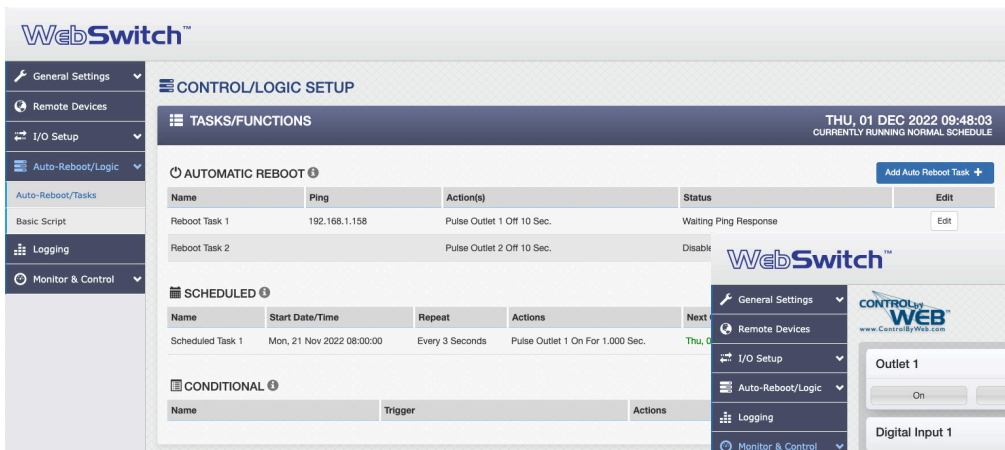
WebSwitch™

General Settings
Remote Devices
I/O Setup
Auto-Reboot/Logic
Auto-Reboot/Tasks
Basic Script
Logging
Monitor & Control

CONTROL/LOGIC SETUP

TASKS/FUNCTIONS

THU, 01 DEC 2022 09:48:03
CURRENTLY RUNNING NORMAL SCHEDULE

AUTOMATIC REBOOT

Add Auto Reboot Task +

| Name | Ping | Action(s) | Status | Edit |
|---|---|---|---|---|
| Reboot Task 1 | 192.168.1.158 | Pulse Outlet 1 Off 10 Sec. | Waiting Ping Response | Edit |
| Reboot Task 2 | | Pulse Outlet 2 Off 10 Sec. | Disable | |

SCHEDULED

| Name | Start Date/Time | Repeat | Actions | Next |
|---|---|---|---|---|
| Scheduled Task 1 | Mon, 21 Nov 2022 08:00:00 | Every 3 Seconds | Pulse Outlet 1 On For 1.000 Sec. | Thu, 0 |

CONDITIONAL

| Name | Trigger | Actions |
|---|---|---|

WebSwitch™

General Settings
Remote Devices
I/O Setup
Auto-Reboot/Logic
Logging
Monitor & Control

CONTROL by WEB
www.ControlByWeb.com

Outlet 1
On

Digital Input 1